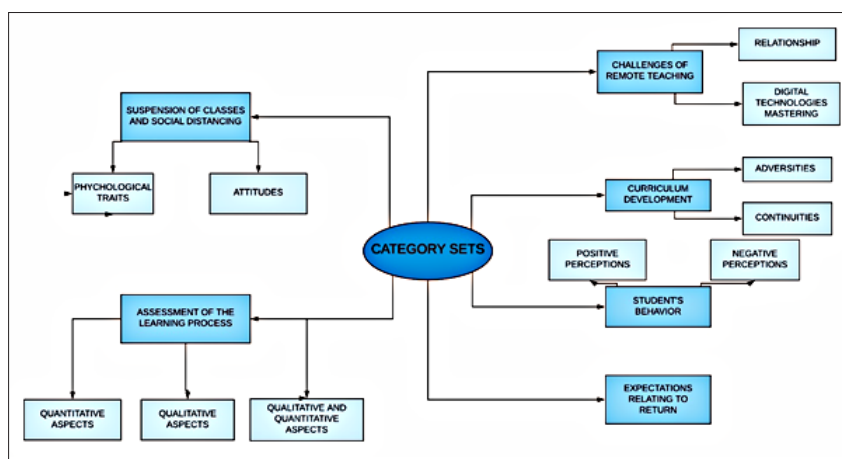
CATEGORY SETS

SUSPENSION OF CLASSES AND SOCIAL DISTANCING

PHYCHOLOGICAL TRAITS

ATTITUDES

ASSESSMENT OF THE LEARNING PROCESS

QUANTITATIVE ASPECTS

QUALITATIVE ASPECTS

QUALITATIVE AND QUANTITATIVE ASPECTS

CHALLENGES OF REMOTE TEACHING

RELATIONSHIP

DIGITAL TECHNOLOGIES MASTERING

CURRICULUM DEVELOPMENT

ADVERSITIES

CONTINUITIES

POSITIVE PERCEPTIONS

NEGATIVE PERCEPTIONS

STUDENT'S BEHAVIOR

EXPECTATIONS RELATING TO RETURN